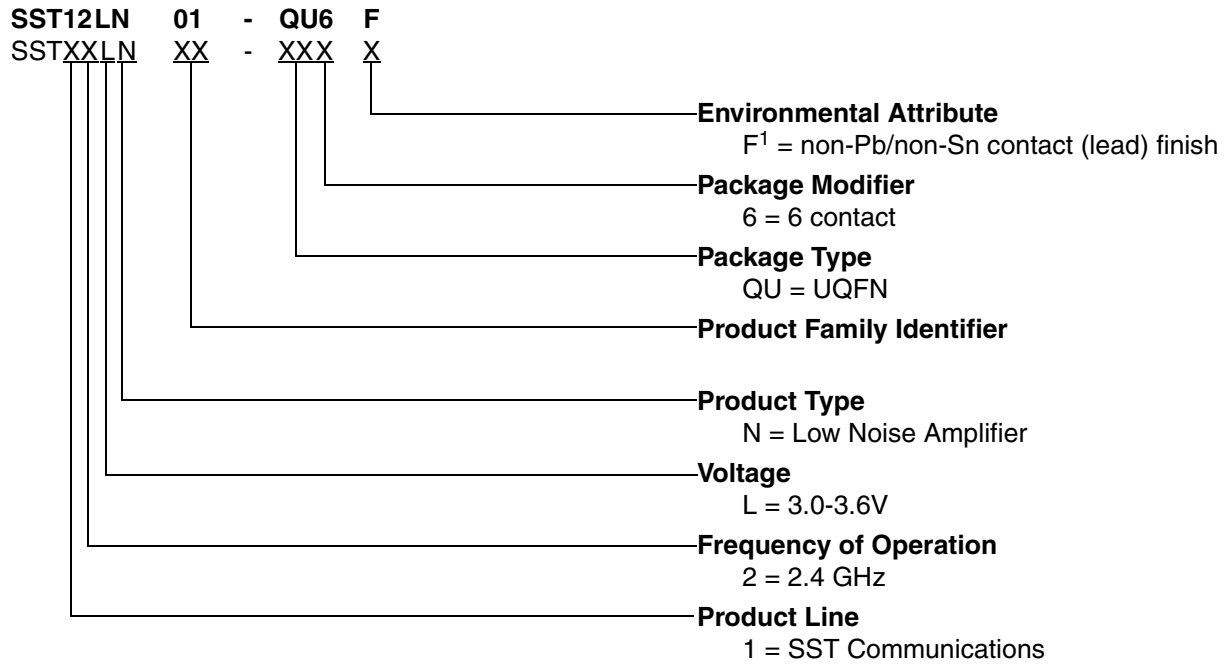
**SST12LN 01 - QU6 F**
SSTXXLN XX - XXX X

**Environmental Attribute**
$F^1$ = non-Pb/non-Sn contact (lead) finish

**Package Modifier**
6 = 6 contact

**Package Type**
QU = UQFN

**Product Family Identifier**

**Product Type**
N = Low Noise Amplifier

**Voltage**
L = 3.0-3.6V

**Frequency of Operation**
2 = 2.4 GHz

**Product Line**
1 = SST Communications